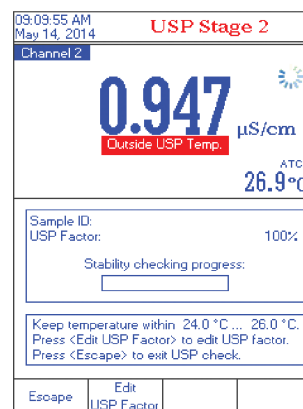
09:09:55 AM
May 14, 2014

USP Stage 2

Channel 2

0.947 µS/cm

Outside USP Temp.

ATC
26.9°C

Sample ID:
USP Factor: 100%

Stability checking progress:

Keep temperature within 24.0 °C ... 26.0 °C.
Press <Edit USP Factor> to edit USP factor.
Press <Escape> to exit USP check.

Escape

Edit
USP Factor